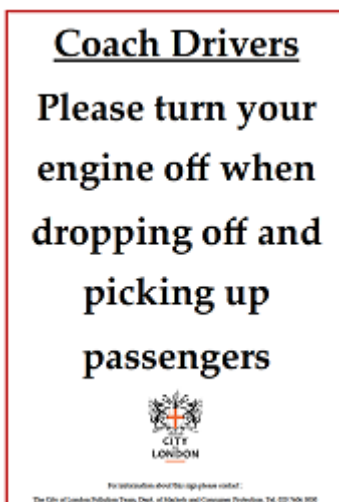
Coach Drivers

Please turn your engine off when dropping off and picking up passengers

CITY
LONDON

For information about this sign please contact :
The City of London Pollution Team, Dept. of Markets and Consumer Protection, Tel. 020 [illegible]